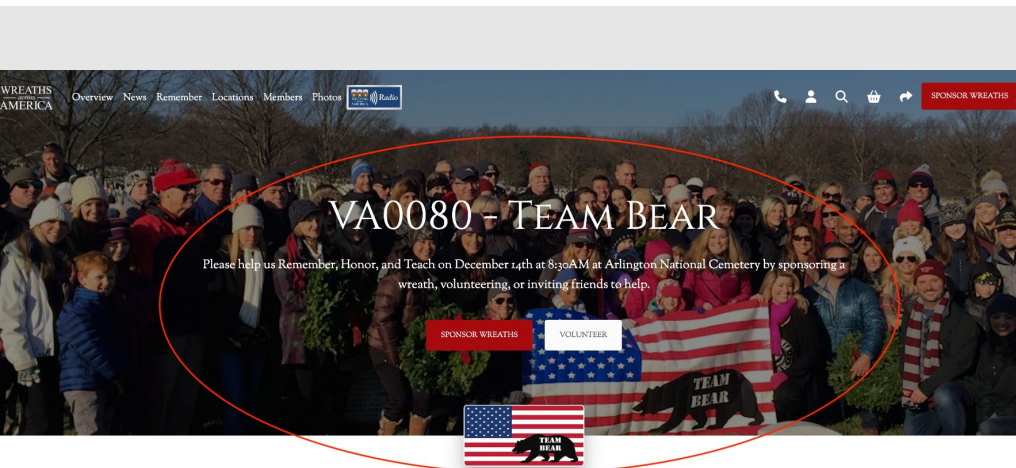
WREATHS ACROSS AMERICA

Overview News Remember Locations Members Photos

Radio

SPONSOR WREATHS

VA0080 - TEAM BEAR

Please help us Remember, Honor, and Teach on December 14th at 8:30AM at Arlington National Cemetery by sponsoring a wreath, volunteering, or inviting friends to help.

SPONSOR WREATHS

VOLUNTEER

TEAM BEAR

TEAM BEAR